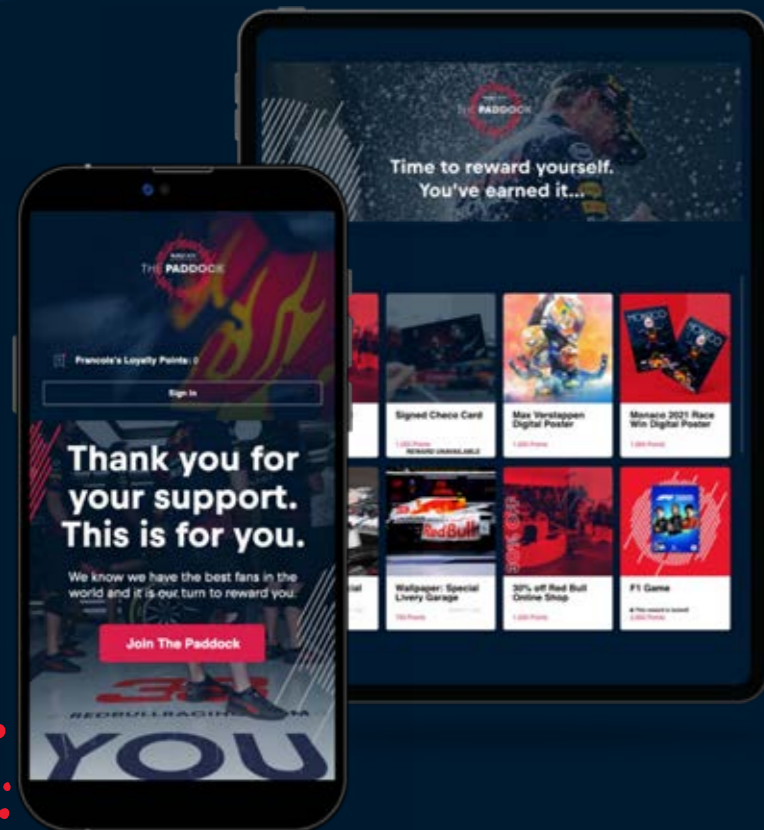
THE PADDOCK

Time to reward yourself. You've earned it...

Signed Checo Card
1,000 Points
REWARD UNAVAILABLE

Max Verstappen Digital Poster
1,000 Points

Monaco 2021 Race Win Digital Poster
1,000 Points

Red Bull

Wallpaper: Special Livery Garage
750 Points

30% off Red Bull Online Shop
1,000 Points

F1 Game
2,000 Points

THE PADDOCK

Francois's Loyalty Points: 0

Sign In

Thank you for your support. This is for you.

We know we have the best fans in the world and it is our turn to reward you.

Join The Paddock

REDBULLRACING.COM

YOU